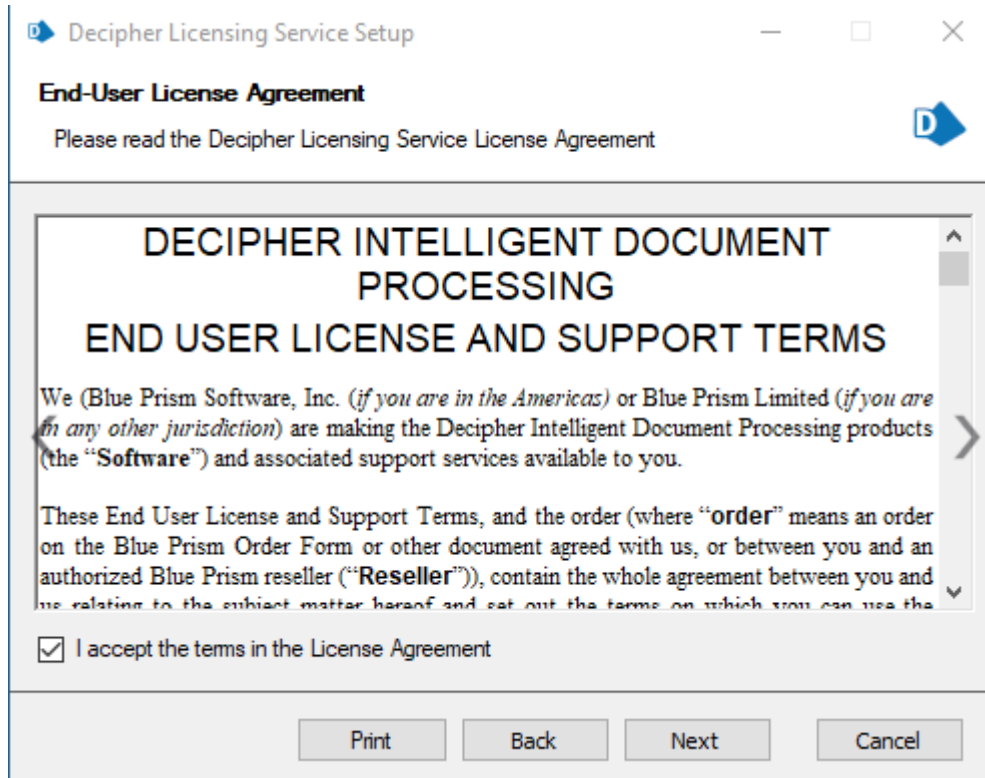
Decipher Licensing Service Setup

End-User License Agreement

Please read the Decipher Licensing Service License Agreement

DECIPHER INTELLIGENT DOCUMENT PROCESSING

END USER LICENSE AND SUPPORT TERMS

We (Blue Prism Software, Inc. (*if you are in the Americas*) or Blue Prism Limited (*if you are in any other jurisdiction*) are making the Decipher Intelligent Document Processing products (the "**Software**") and associated support services available to you.

These End User License and Support Terms, and the order (where "**order**" means an order on the Blue Prism Order Form or other document agreed with us, or between you and an authorized Blue Prism reseller ("**Reseller**")), contain the whole agreement between you and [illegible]

I accept the terms in the License Agreement

Print Back Next Cancel